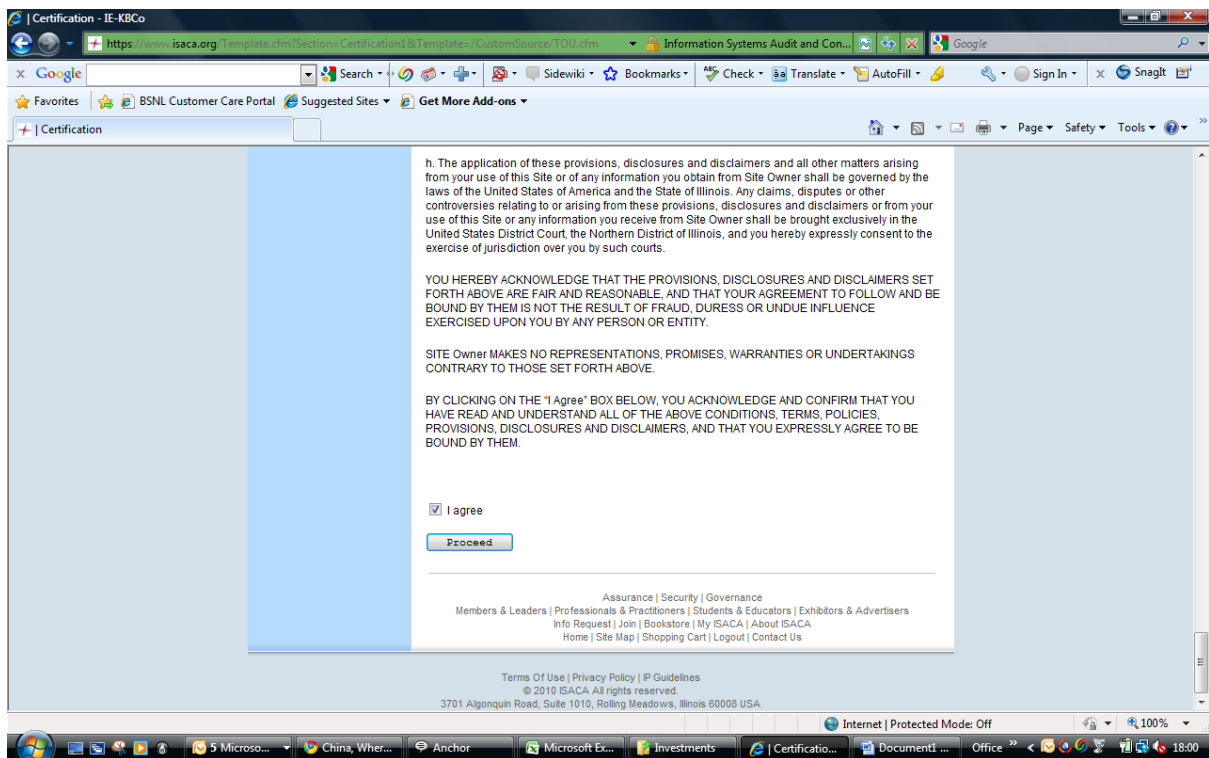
| Certification - IE-KBCo

https://www.isaca.org/Template.cfm?Section=Certification1&Template=/CustomSource/TOU.cfm

Information Systems Audit and Con...

Google

Google

Search

Sidewiki

Bookmarks

Check

Translate

AutoFill

Sign In

SnagIt

Favorites

BSNL Customer Care Portal

Suggested Sites

Get More Add-ons

| Certification

Page

Safety

Tools

h. The application of these provisions, disclosures and disclaimers and all other matters arising from your use of this Site or of any information you obtain from Site Owner shall be governed by the laws of the United States of America and the State of Illinois. Any claims, disputes or other controversies relating to or arising from these provisions, disclosures and disclaimers or from your use of this Site or any information you receive from Site Owner shall be brought exclusively in the United States District Court, the Northern District of Illinois, and you hereby expressly consent to the exercise of jurisdiction over you by such courts.

YOU HEREBY ACKNOWLEDGE THAT THE PROVISIONS, DISCLOSURES AND DISCLAIMERS SET FORTH ABOVE ARE FAIR AND REASONABLE, AND THAT YOUR AGREEMENT TO FOLLOW AND BE BOUND BY THEM IS NOT THE RESULT OF FRAUD, DURESS OR UNDUE INFLUENCE EXERCISED UPON YOU BY ANY PERSON OR ENTITY.

SITE Owner MAKES NO REPRESENTATIONS, PROMISES, WARRANTIES OR UNDERTAKINGS CONTRARY TO THOSE SET FORTH ABOVE.

BY CLICKING ON THE "I Agree" BOX BELOW, YOU ACKNOWLEDGE AND CONFIRM THAT YOU HAVE READ AND UNDERSTAND ALL OF THE ABOVE CONDITIONS, TERMS, POLICIES, PROVISIONS, DISCLOSURES AND DISCLAIMERS, AND THAT YOU EXPRESSLY AGREE TO BE BOUND BY THEM.

I agree

Proceed

Assurance | Security | Governance
Members & Leaders | Professionals & Practitioners | Students & Educators | Exhibitors & Advertisers
Info Request | Join | Bookstore | My ISACA | About ISACA
Home | Site Map | Shopping Cart | Logout | Contact Us

Terms Of Use | Privacy Policy | IP Guidelines
© 2010 ISACA All rights reserved.
3701 Algonquin Road, Suite 1010, Rolling Meadows, Illinois 60008 USA

Internet | Protected Mode: Off

100%

5 Microso...

China, Wher...

Anchor

Microsoft Ex...

Investments

| Certificatio...

Document1 ...

Office

18:00